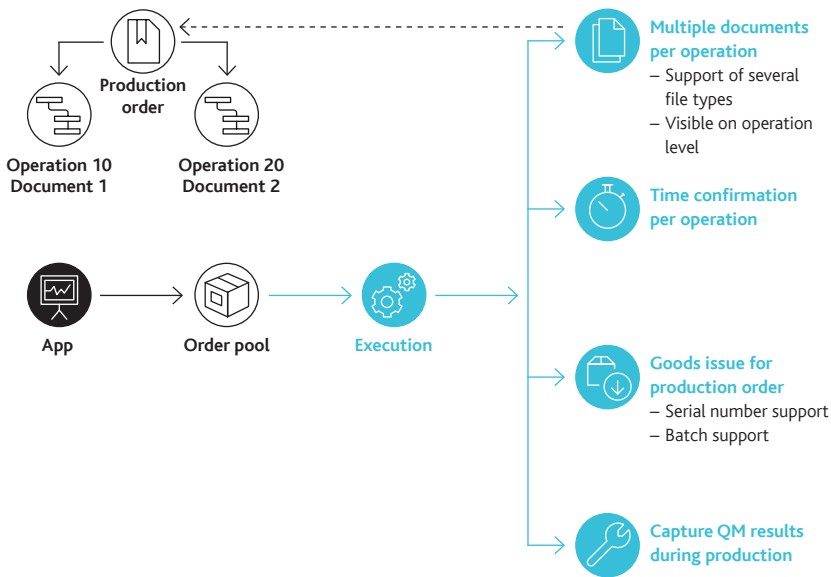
Production order

Operation 10
Document 1

Operation 20
Document 2

App

Order pool

Execution

Multiple documents per operation
– Support of several file types
– Visible on operation level

Time confirmation per operation

Goods issue for production order
– Serial number support
– Batch support

Capture QM results during production